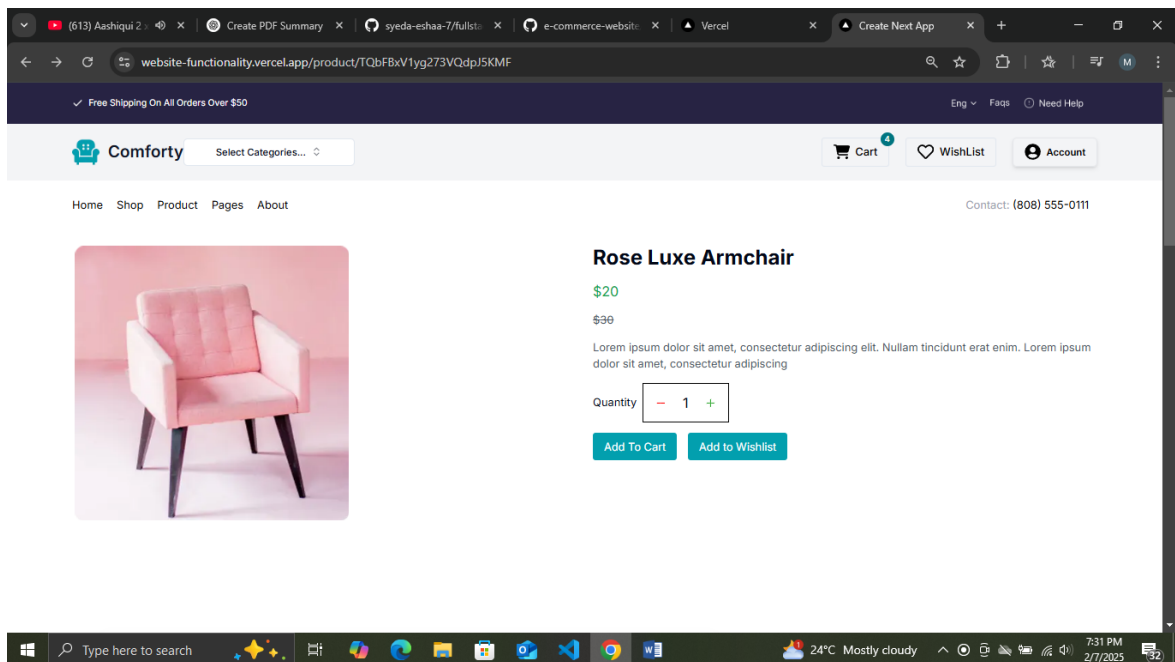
(613) Aashiqui 2 ×
Create PDF Summary ×
syeda-eshaa-7/fullsta ×
e-commerce-website ×
Vercel ×
Create Next App ×

website-functionality.vercel.app/product/TQbFBxV1yg273VQdpJ5KMF

Free Shipping On All Orders Over $50
Eng Faqs Need Help

Comforty
Select Categories...
4
Cart
WishList
Account

Home Shop Product Pages About
Contact: (808) 555-0111

Rose Luxe Armchair

$20

~~$30~~

Lorem ipsum dolor sit amet, consectetur adipiscing elit. Nullam tincidunt erat enim. Lorem ipsum dolor sit amet, consectetur adipiscing

Quantity − 1 +

Add To Cart
Add to Wishlist

Type here to search
24°C Mostly cloudy
7:31 PM
2/7/2025
32